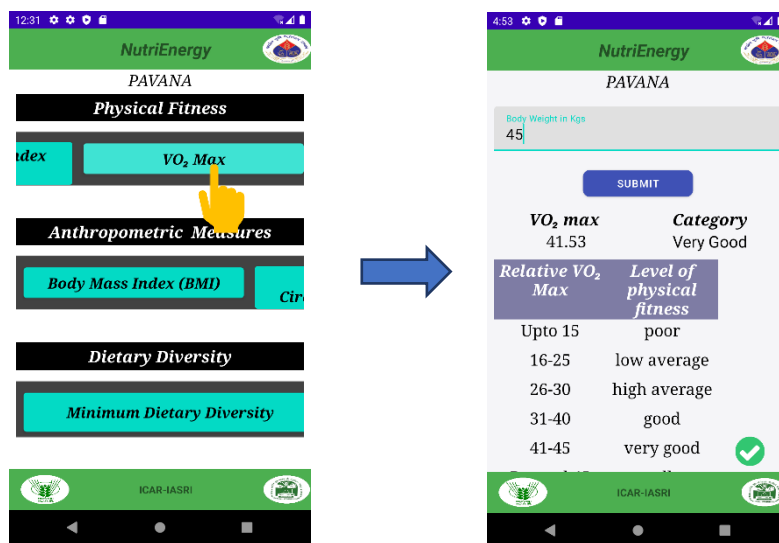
12:31

NutriEnergy

PAVANA

Physical Fitness

ndex

$VO_2$ Max

Anthropometric Measures

Body Mass Index (BMI)

Cir

Dietary Diversity

Minimum Dietary Diversity

ICAR-IASRI

4:53

NutriEnergy

PAVANA

Body Weight in Kgs
45

SUBMIT

| $VO_2$ max | Category |
|---|---|
| 41.53 | Very Good |

| Relative $VO_2$ Max | Level of physical fitness |
|---|---|
| Upto 15 | poor |
| 16-25 | low average |
| 26-30 | high average |
| 31-40 | good |
| 41-45 | very good |
| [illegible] | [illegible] |

ICAR-IASRI